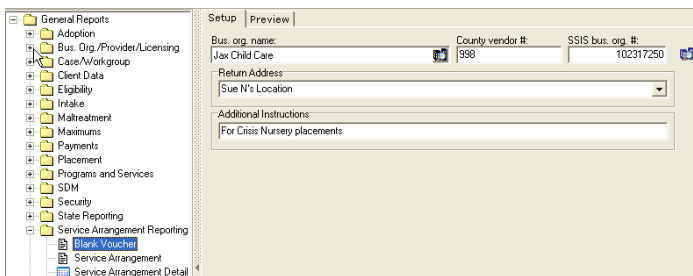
General Reports
Adoption
Bus. Org./Provider/Licensing
Case/Workgroup
Client Data
Eligibility
Intake
Maltreatment
Maximums
Payments
Placement
Programs and Services
SDM
Security
State Reporting
Service Arrangement Reporting
Blank Voucher
Service Arrangement
Service Arrangement Detail

Setup | Preview

Bus. org. name:
Jax Child Care
County vendor #:
998
SSIS bus. org. #:
102317250

Return Address
Sue N's Location

Additional Instructions
For Crisis Nursery placements